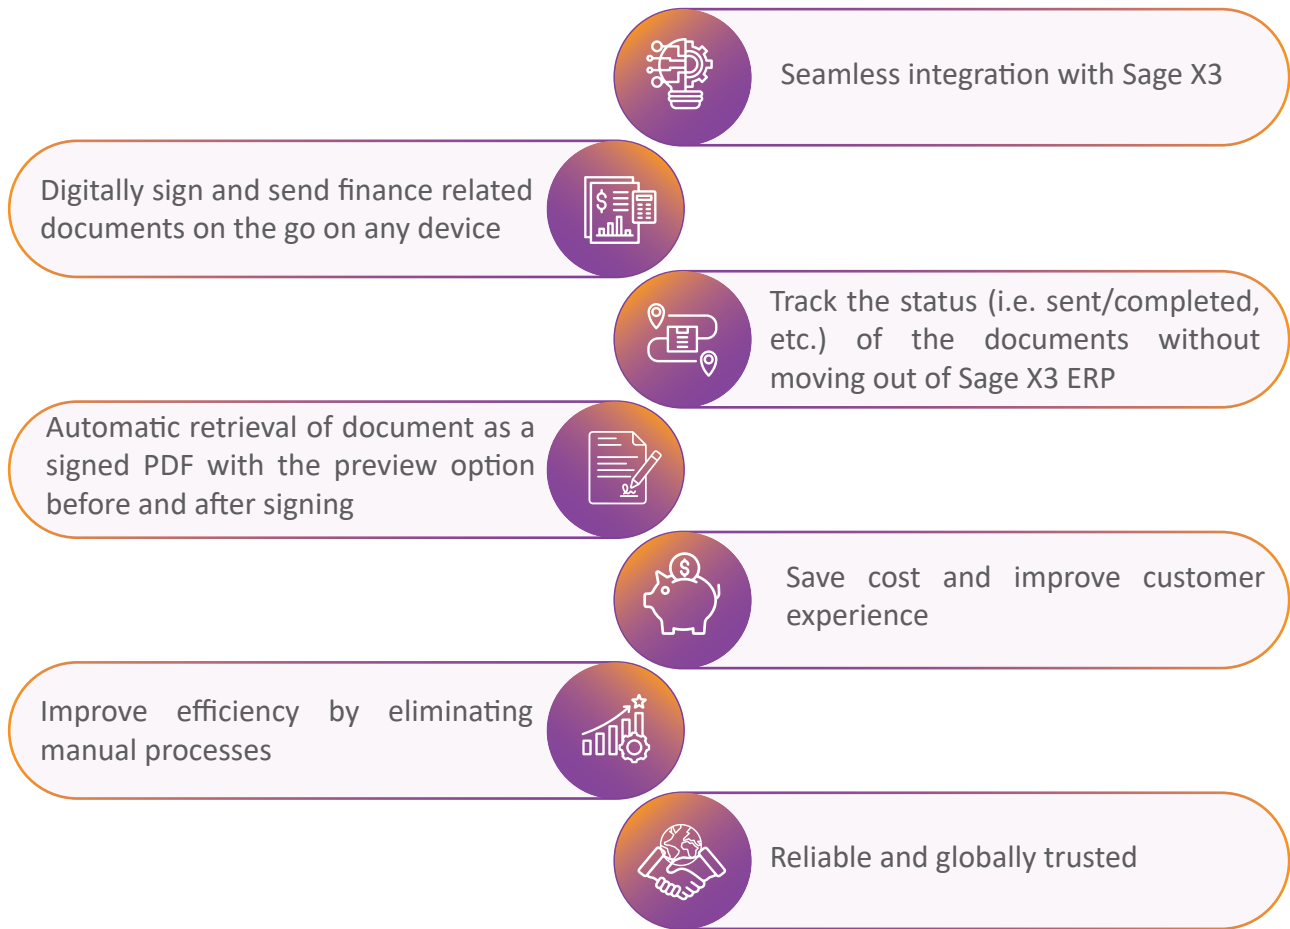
Seamless integration with Sage X3

Digitally sign and send finance related documents on the go on any device

$

Track the status (i.e. sent/completed, etc.) of the documents without moving out of Sage X3 ERP

Automatic retrieval of document as a signed PDF with the preview option before and after signing

$

Save cost and improve customer experience

Improve efficiency by eliminating manual processes

Reliable and globally trusted